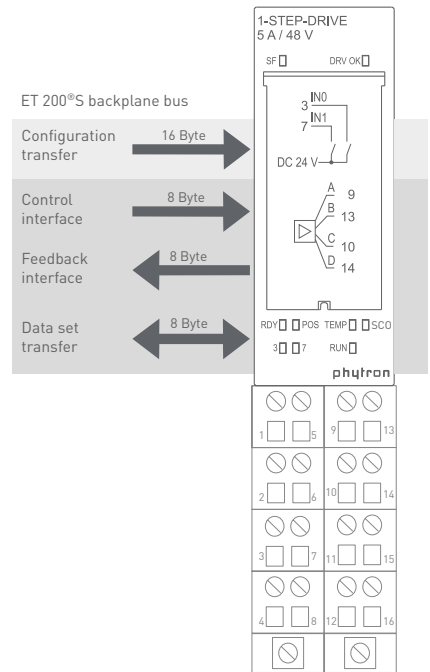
1-STEP-DRIVE
5 A / 48 V

SF DRV OK

ET 200®S backplane bus

Configuration transfer
16 Byte

3 IN0
7 IN1

DC 24 V

Control interface
8 Byte

A 9
B 13
C 10
D 14

Feedback interface
8 Byte

Data set transfer
8 Byte

RDY POS TEMP SCO
3 7 RUN

phytron

1 5 9 13
2 6 10 14
3 7 11 15
4 8 12 16